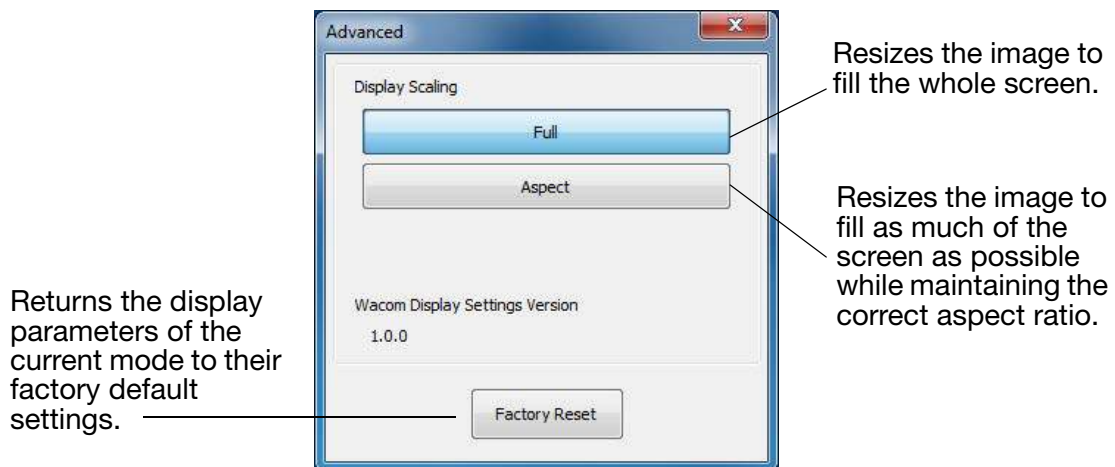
Advanced

Display Scaling

Full

Aspect

Wacom Display Settings Version

1.0.0

Factory Reset

Resizes the image to fill the whole screen.

Resizes the image to fill as much of the screen as possible while maintaining the correct aspect ratio.

Returns the display parameters of the current mode to their factory default settings.